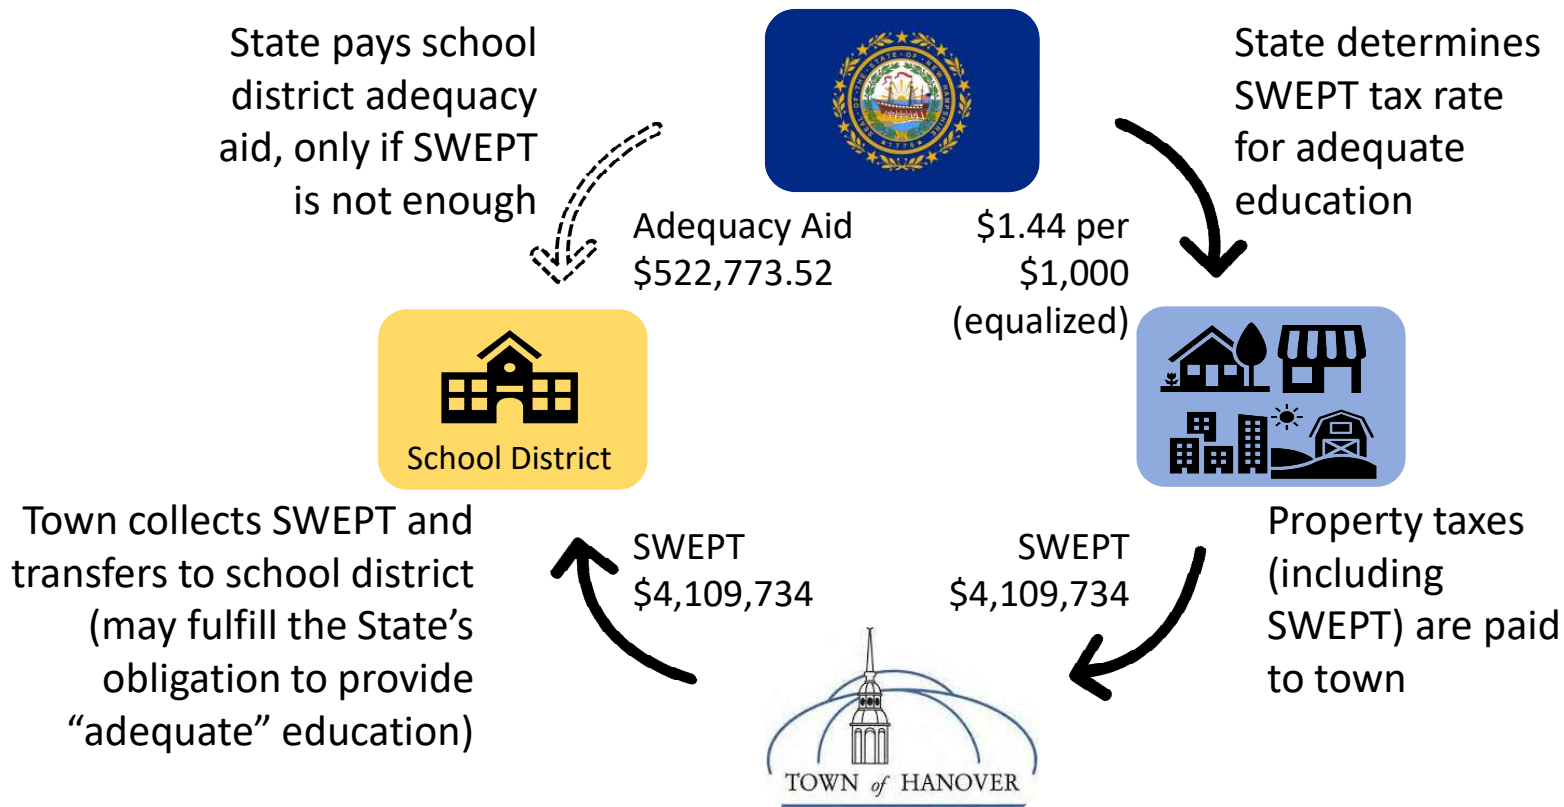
State pays school district adequacy aid, only if SWEPT is not enough

State determines SWEPT tax rate for adequate education

Adequacy Aid
$522,773.52

$1.44 per
$1,000
(equalized)

School District

Town collects SWEPT and transfers to school district (may fulfill the State's obligation to provide "adequate" education)

SWEPT
$4,109,734

SWEPT
$4,109,734

Property taxes (including SWEPT) are paid to town

TOWN of HANOVER